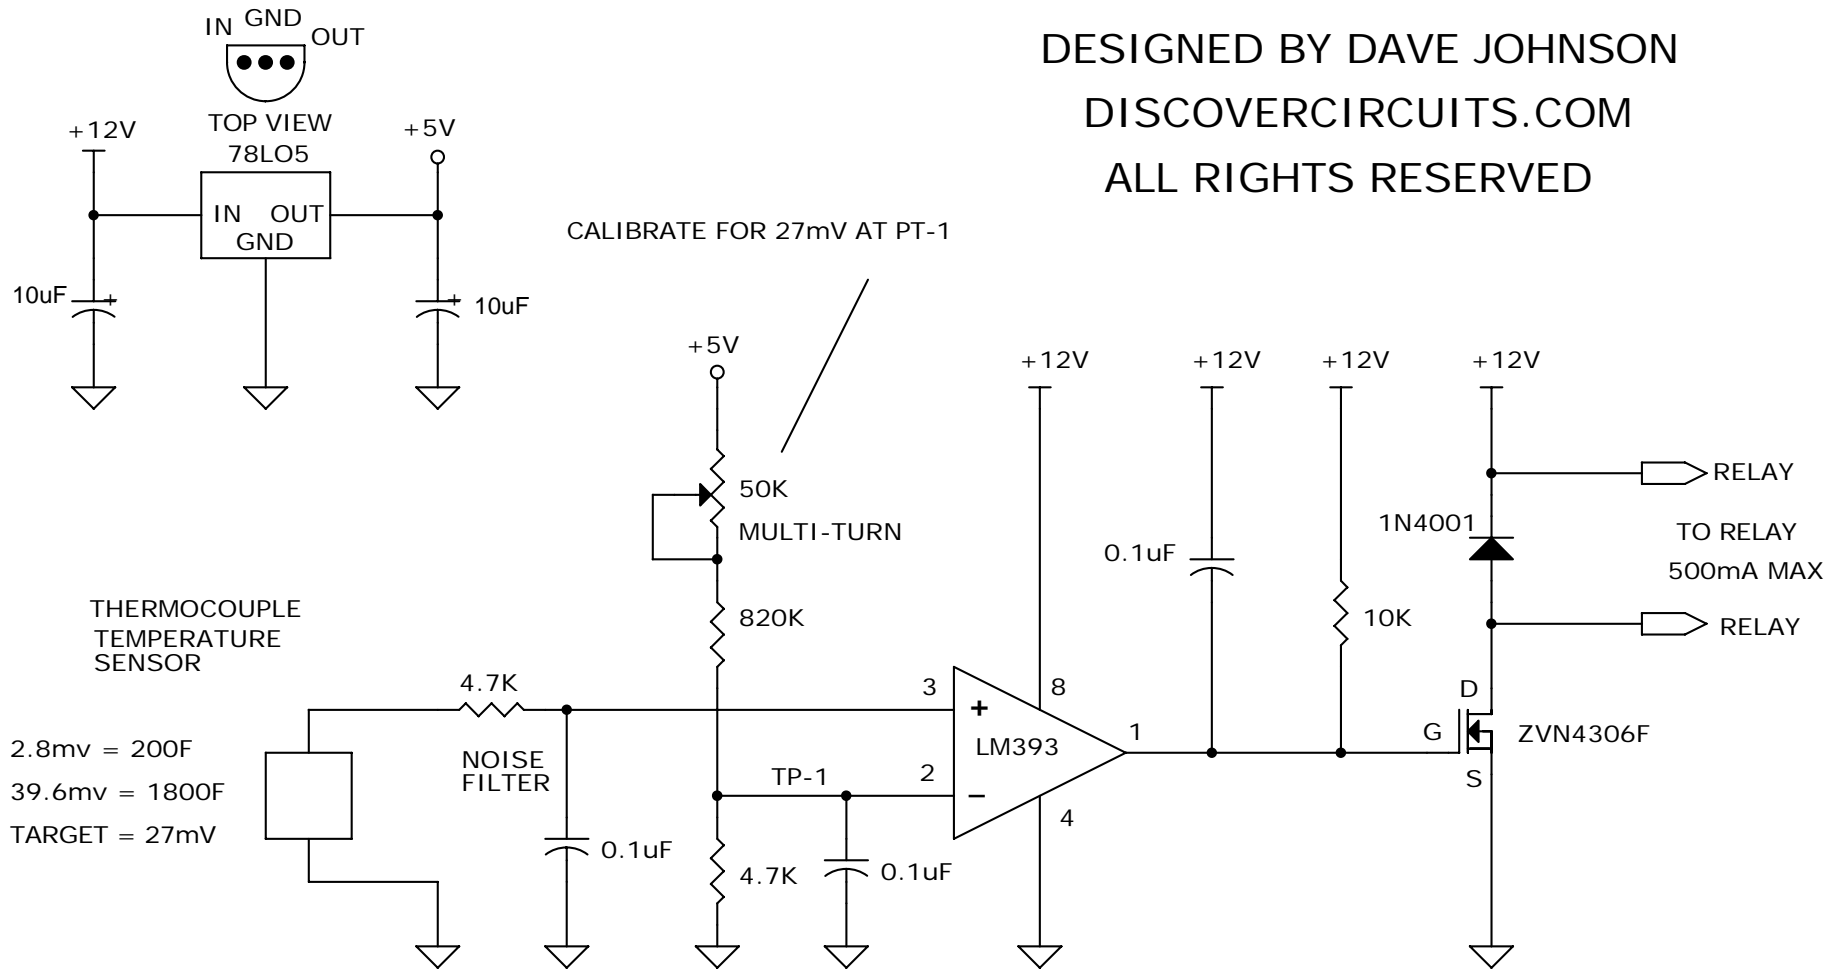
IN GND OUT

TOP VIEW
78LO5

+12V

+5V

IN OUT
GND

10uF

10uF

DESIGNED BY DAVE JOHNSON
DISCOVERCIRCUITS.COM
ALL RIGHTS RESERVED

CALIBRATE FOR 27mV AT PT-1

+5V

50K
MULTI-TURN

820K

+12V

+12V

+12V

+12V

0.1uF

10K

RELAY

1N4001

TO RELAY
500mA MAX

RELAY

THERMOCOUPLE
TEMPERATURE
SENSOR

4.7K

NOISE
FILTER

2.8mv = 200F
39.6mv = 1800F
TARGET = 27mV

0.1uF

3

+

8

LM393

1

2

TP-1

−

4

4.7K

0.1uF

D

G

ZVN4306F

S